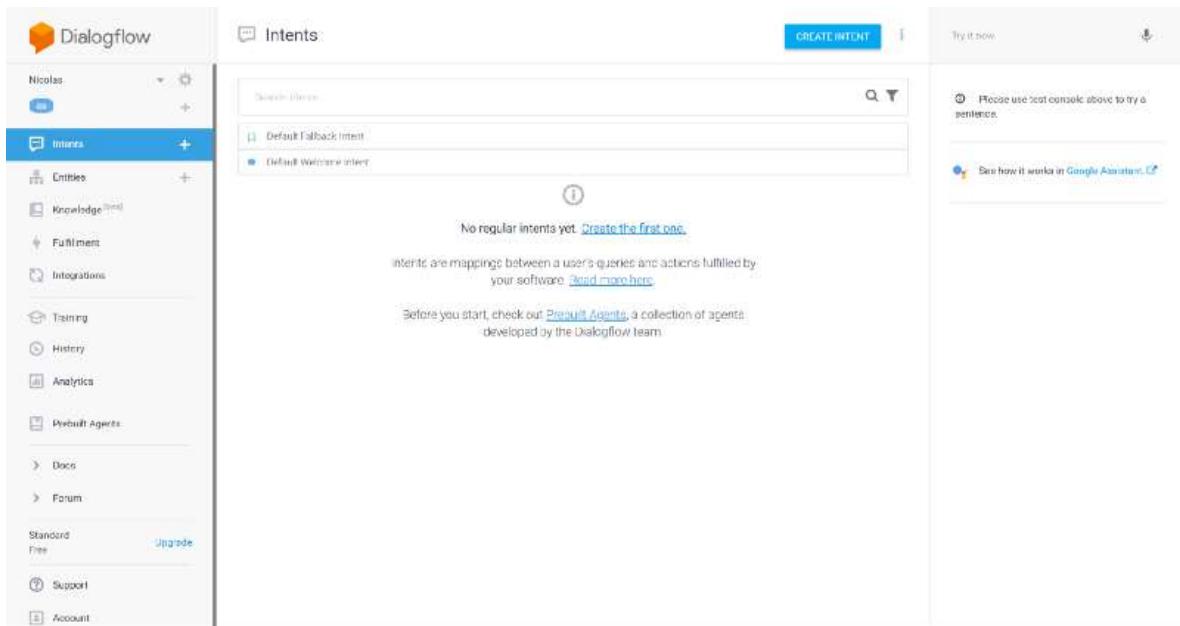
Dialogflow

Nicolas

en

Intents

Entities

Knowledge [beta]

Fulfillment

Integrations

Training

History

Analytics

Prebuilt Agents

Docs

Forum

Standard
Free

Upgrade

Support

Account

Intents

CREATE INTENT

Search intents

Default Fallback Intent

Default Welcome Intent

No regular intents yet. Create the first one.

Intents are mappings between a user's queries and actions fulfilled by your software. Read more here.

Before you start, check out Prebuilt Agents, a collection of agents developed by the Dialogflow team.

Try it now

Please use test console above to try a sentence.

See how it works in Google Assistant.